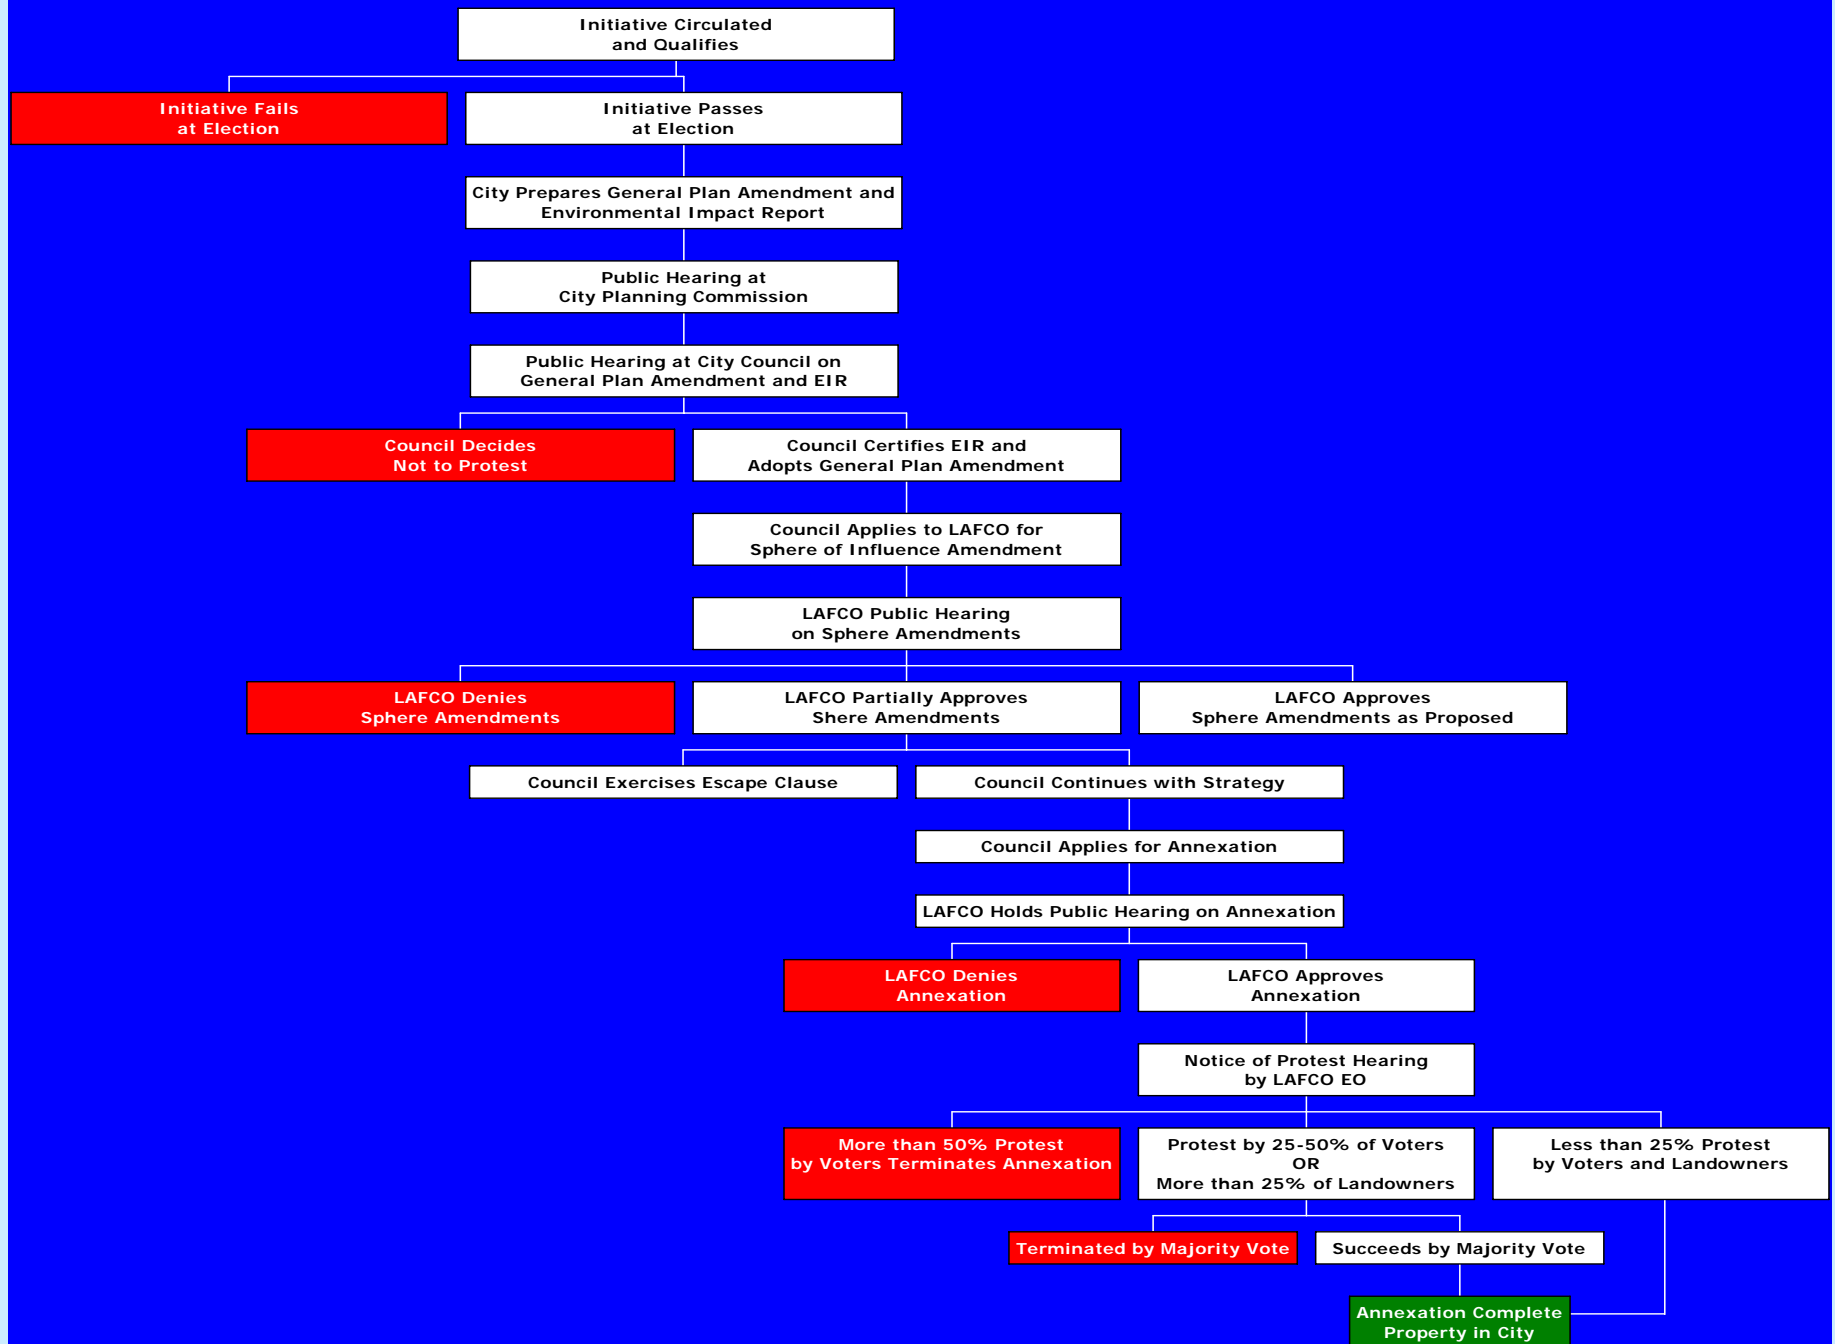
Initiative Circulated and Qualifies

Initiative Fails at Election

Initiative Passes at Election

City Prepares General Plan Amendment and Environmental Impact Report

Public Hearing at City Planning Commission

Public Hearing at City Council on General Plan Amendment and EIR

Council Decides Not to Protest

Council Certifies EIR and Adopts General Plan Amendment

Council Applies to LAFCO for Sphere of Influence Amendment

LAFCO Public Hearing on Sphere Amendments

LAFCO Denies Sphere Amendments

LAFCO Partially Approves Shere Amendments

LAFCO Approves Sphere Amendments as Proposed

Council Exercises Escape Clause

Council Continues with Strategy

Council Applies for Annexation

LAFCO Holds Public Hearing on Annexation

LAFCO Denies Annexation

LAFCO Approves Annexation

Notice of Protest Hearing by LAFCO EO

More than 50% Protest by Voters Terminates Annexation

Protest by 25-50% of Voters OR More than 25% of Landowners

Less than 25% Protest by Voters and Landowners

Terminated by Majority Vote

Succeeds by Majority Vote

Annexation Complete Property in City